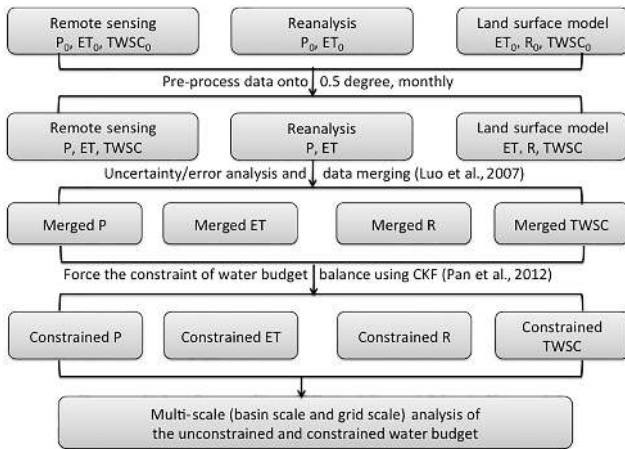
Remote sensing
$P_0$, $ET_0$, $TWSC_0$

Reanalysis
$P_0$, $ET_0$

Land surface model
$ET_0$, $R_0$, $TWSC_0$

Pre-process data onto 0.5 degree, monthly

Remote sensing
P, ET, TWSC

Reanalysis
P, ET

Land surface model
ET, R, TWSC

Uncertainty/error analysis and data merging (Luo et al., 2007)

Merged P

Merged ET

Merged R

Merged TWSC

Force the constraint of water budget balance using CKF (Pan et al., 2012)

Constrained P

Constrained ET

Constrained R

Constrained TWSC

Multi-scale (basin scale and grid scale) analysis of the unconstrained and constrained water budget